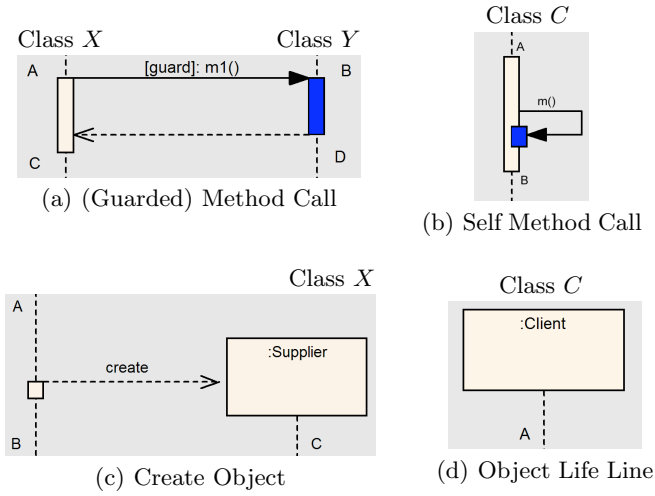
Class $X$

Class $Y$

A

[guard]: m1()

B

C

D

(a) (Guarded) Method Call

Class $C$

A

m()

B

(b) Self Method Call

Class $X$

A

create

:Supplier

B

C

(c) Create Object

Class $C$

:Client

A

(d) Object Life Line